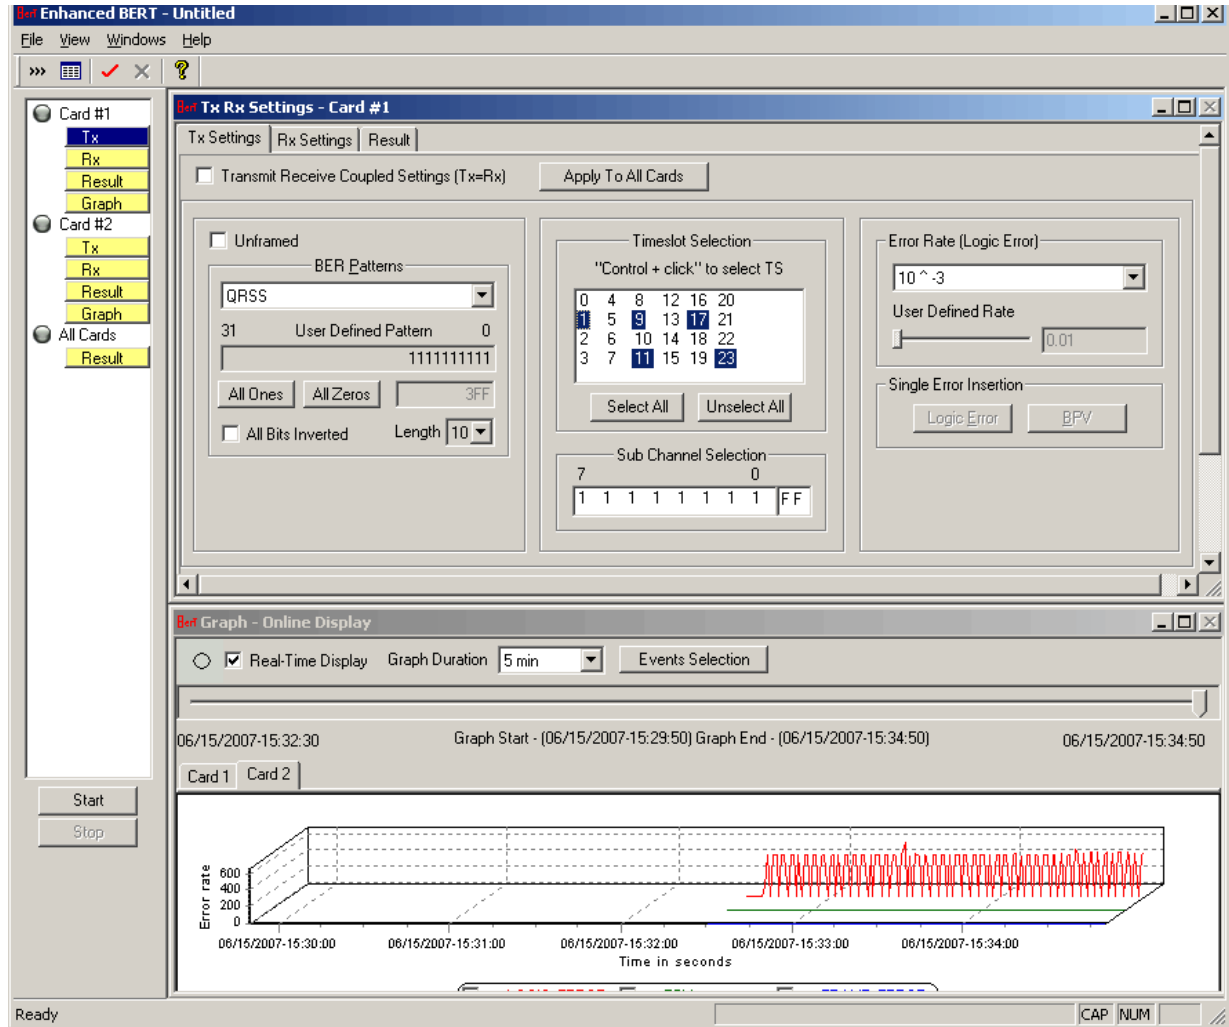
Bert Enhanced BERT - Untitled

File View Windows Help

Card #1
Tx
Rx
Result
Graph
Card #2
Tx
Rx
Result
Graph
All Cards
Result

Start
Stop

Bert Tx Rx Settings - Card #1

Tx Settings | Rx Settings | Result

Transmit Receive Coupled Settings (Tx=Rx)
Apply To All Cards

Unframed
BER Patterns
QRSS
31 User Defined Pattern 0
1111111111
All Ones
All Zeros
3FF
All Bits Inverted
Length 10

Timeslot Selection
"Control + click" to select TS

| 0 | 4 | 8 | 12 | 16 | 20 |
|---|---|---|---|---|---|
| 1 | 5 | 9 | 13 | 17 | 21 |
| 2 | 6 | 10 | 14 | 18 | 22 |
| 3 | 7 | 11 | 15 | 19 | 23 |

Select All
Unselect All

Sub Channel Selection
7 0
1 1 1 1 1 1 1 1 FF

Error Rate (Logic Error)
10 ^ -3
User Defined Rate
0.01
Single Error Insertion
Logic Error
BPV

Bert Graph - Online Display

Real-Time Display Graph Duration 5 min Events Selection

06/15/2007-15:32:30 Graph Start - (06/15/2007-15:29:50) Graph End - (06/15/2007-15:34:50) 06/15/2007-15:34:50

Card 1 Card 2

Error rate
600
400
200
0
06/15/2007-15:30:00 06/15/2007-15:31:00 06/15/2007-15:32:00 06/15/2007-15:33:00 06/15/2007-15:34:00
Time in seconds

Ready CAP NUM